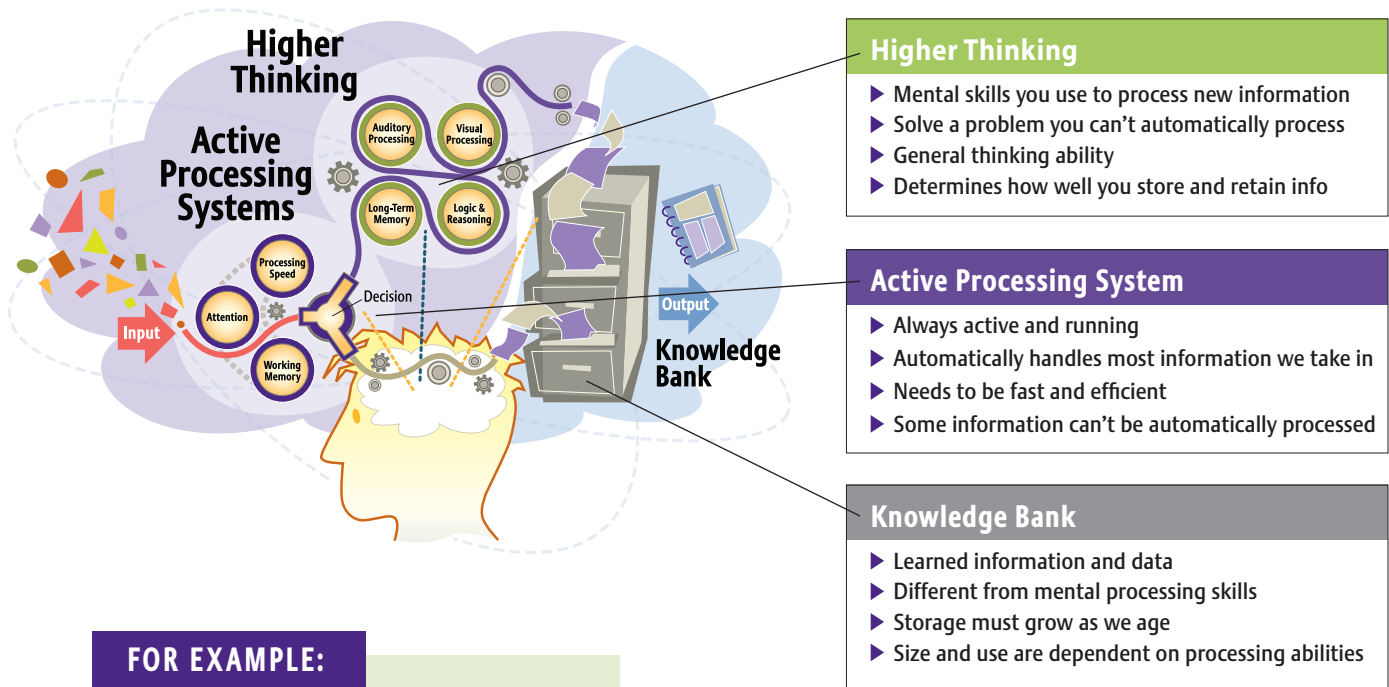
Higher Thinking

Active Processing Systems

Auditory Processing

Visual Processing

Long-Term Memory

Logic & Reasoning

Processing Speed

Attention

Working Memory

Input

Decision

Output

Knowledge Bank

Higher Thinking
▶ Mental skills you use to process new information
▶ Solve a problem you can't automatically process
▶ General thinking ability
▶ Determines how well you store and retain info

Active Processing System
▶ Always active and running
▶ Automatically handles most information we take in
▶ Needs to be fast and efficient
▶ Some information can't be automatically processed

Knowledge Bank
▶ Learned information and data
▶ Different from mental processing skills
▶ Storage must grow as we age
▶ Size and use are dependent on processing abilities

FOR EXAMPLE: